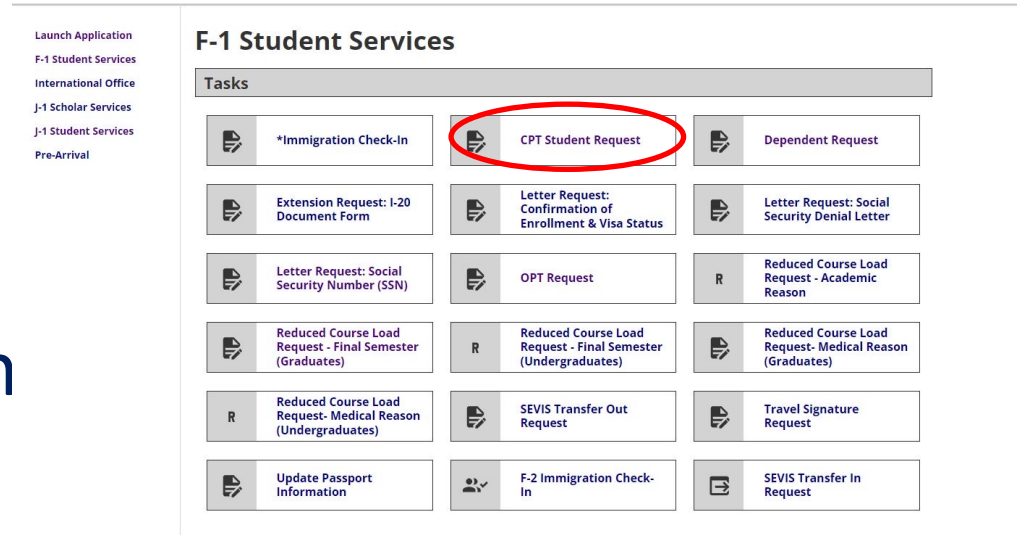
Launch Application
F-1 Student Services
International Office
J-1 Scholar Services
J-1 Student Services
Pre-Arrival

F-1 Student Services

Tasks

*Immigration Check-In

CPT Student Request

Dependent Request

Extension Request: I-20 Document Form

Letter Request: Confirmation of Enrollment & Visa Status

Letter Request: Social Security Denial Letter

Letter Request: Social Security Number (SSN)

OPT Request

R

Reduced Course Load Request - Academic Reason

Reduced Course Load Request - Final Semester (Graduates)

R

Reduced Course Load Request - Final Semester (Undergraduates)

Reduced Course Load Request- Medical Reason (Graduates)

R

Reduced Course Load Request- Medical Reason (Undergraduates)

SEVIS Transfer Out Request

Travel Signature Request

Update Passport Information

F-2 Immigration Check-In

SEVIS Transfer In Request

n